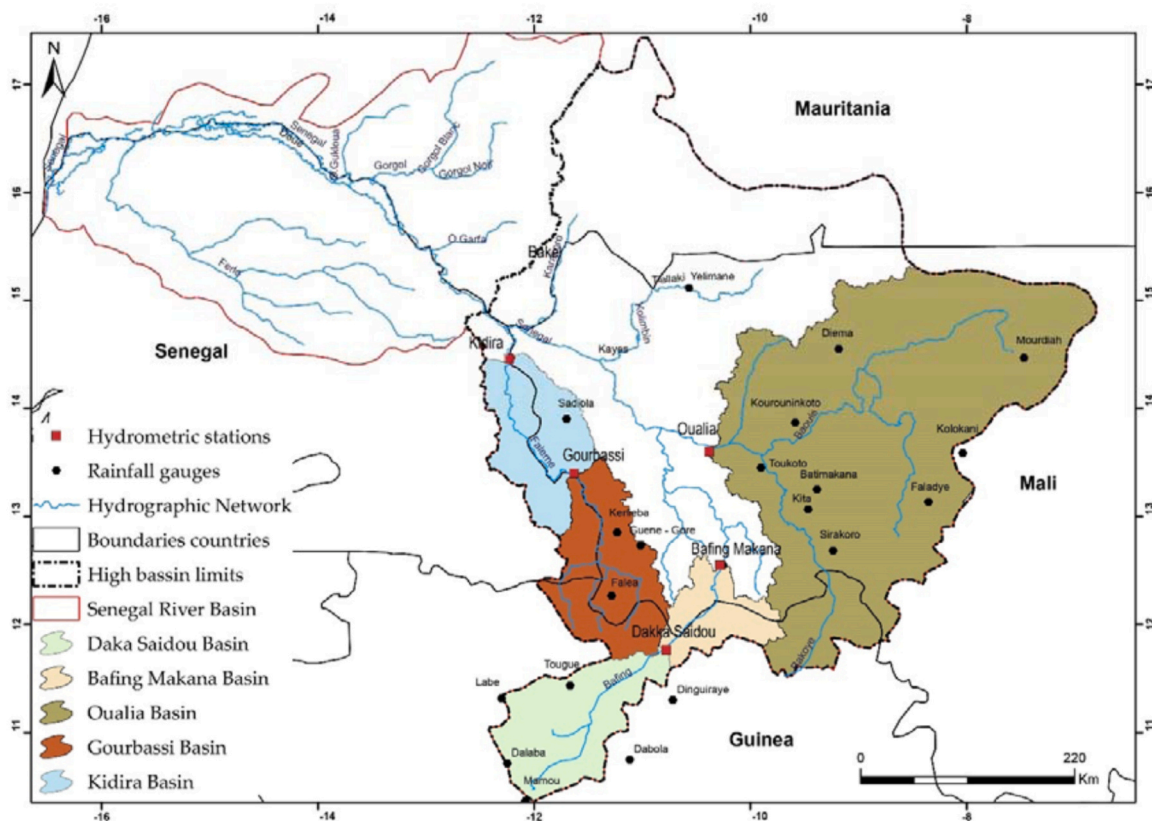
-16 -14 -12 -10 -8

N

17 16 15 14 13 12 11

Mauritania

Senegal
Doue
Senegal
Gorgol
Gorgol Blanc
Gorgol Noir
O Garfa
Ferlo
Bakel
Tiallaki
Yelimane
Kidira
Senegal
Kayes
Kolombin
Diema
Mourdiah
Sadiola
Kourouninkoto
Kolokani
Oualia
Gourbassi
Toukoto
Batimakana
Faladye
Kita
Kenieba
Guene - Gore
Sirakoro
Bafing Makana
Falea
Dakka Saidou
Bakoye
Tougue
Labe
Bafing
Dinguiraye
Dalaba
Dabola
Mamou

Senegal

Mali

Guinea

Hydrometric stations
Rainfall gauges
Hydrographic Network
Boundaries countries
High bassin limits
Senegal River Basin
Daka Saidou Basin
Bafing Makana Basin
Oualia Basin
Gourbassi Basin
Kidira Basin

0 220 Km

-16 -14 -12 -10 -8